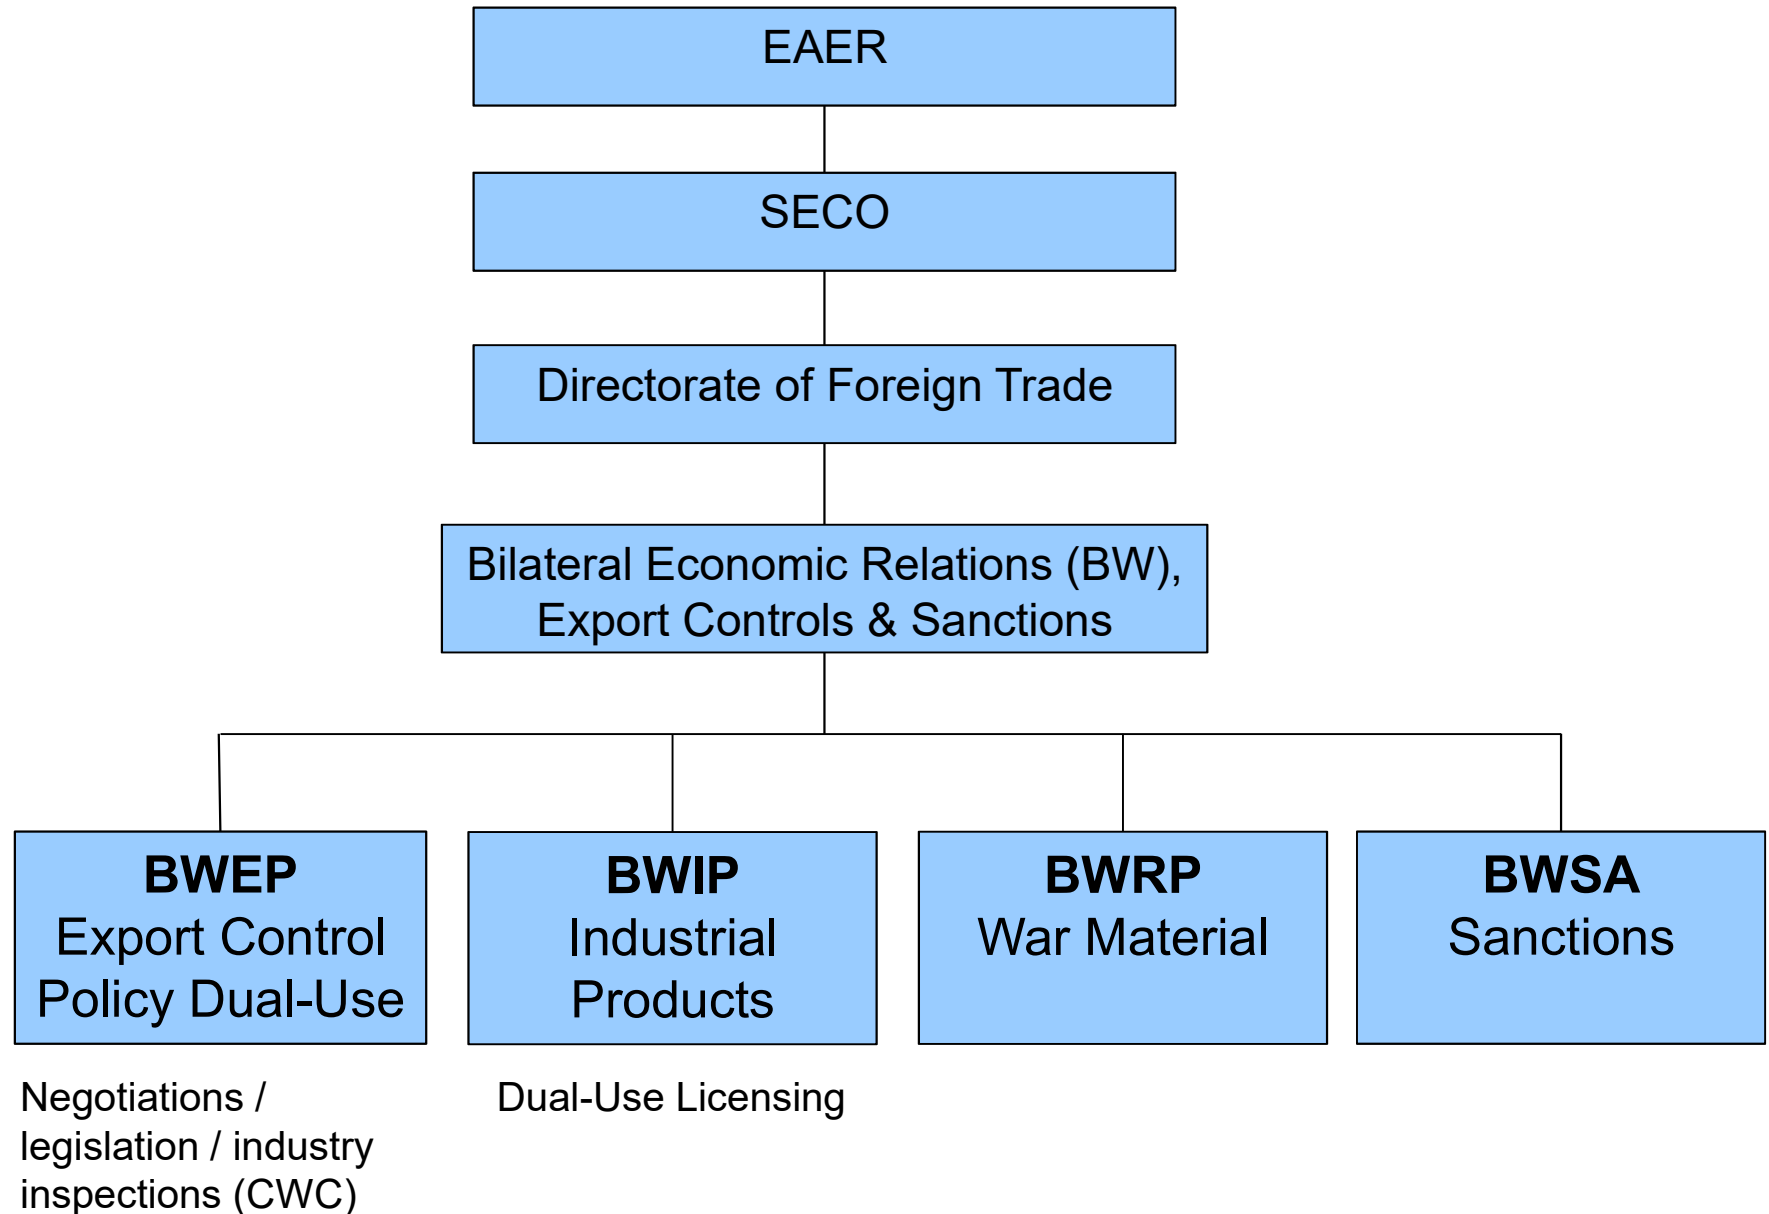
EAER

SECO

Directorate of Foreign Trade

Bilateral Economic Relations (BW), Export Controls & Sanctions

**BWEP**
Export Control Policy Dual-Use

**BWIP**
Industrial Products

**BWRP**
War Material

**BWSA**
Sanctions

Negotiations / legislation / industry inspections (CWC)

Dual-Use Licensing